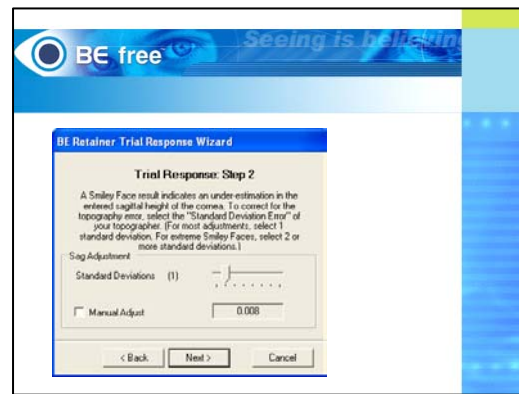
BE free

Seeing is beli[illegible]

BE Retainer Trial Response Wizard

Trial Response: Step 2

A Smiley Face result indicates an under-estimation in the entered sagittal height of the cornea. To correct for the topography error, select the "Standard Deviation Error" of your topographer. (For most adjustments, select 1 standard deviation. For extreme Smiley Faces, select 2 or more standard deviations.)

Sag Adjustment

Standard Deviations (1)

Manual Adjust

0.008

< Back

Next >

Cancel